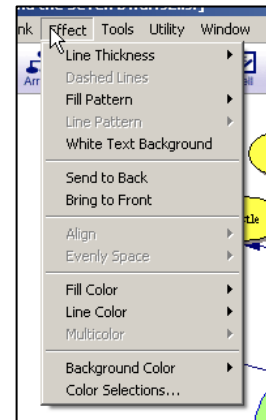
nk Effect Tools Utility Window

Line Thickness
Dashed Lines
Fill Pattern
Line Pattern
White Text Background

Send to Back
Bring to Front

Align
Evenly Space

Fill Color
Line Color
Multicolor

Background Color
Color Selections...